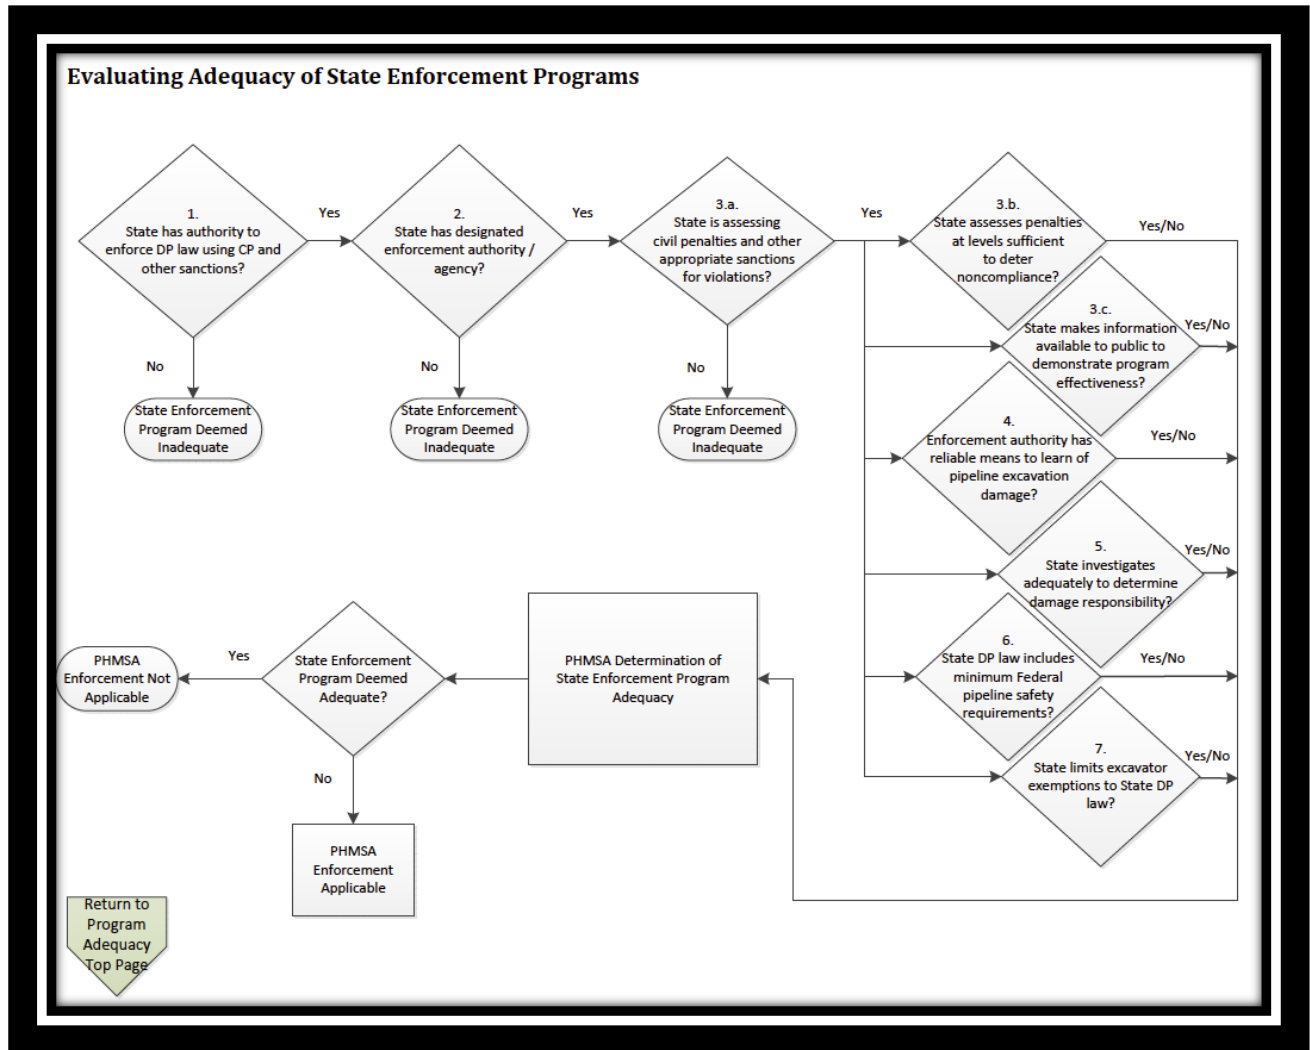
Evaluating Adequacy of State Enforcement Programs

1.
State has authority to enforce DP law using CP and other sanctions?

Yes

No

State Enforcement Program Deemed Inadequate

2.
State has designated enforcement authority / agency?

Yes

No

State Enforcement Program Deemed Inadequate

3.a.
State is assessing civil penalties and other appropriate sanctions for violations?

Yes

No

State Enforcement Program Deemed Inadequate

3.b.
State assesses penalties at levels sufficient to deter noncompliance?

Yes/No

3.c.
State makes information available to public to demonstrate program effectiveness?

Yes/No

4.
Enforcement authority has reliable means to learn of pipeline excavation damage?

Yes/No

5.
State investigates adequately to determine damage responsibility?

Yes/No

6.
State DP law includes minimum Federal pipeline safety requirements?

Yes/No

7.
State limits excavator exemptions to State DP law?

Yes/No

PHMSA Determination of State Enforcement Program Adequacy

State Enforcement Program Deemed Adequate?

Yes

PHMSA Enforcement Not Applicable

No

PHMSA Enforcement Applicable

Return to Program Adequacy Top Page